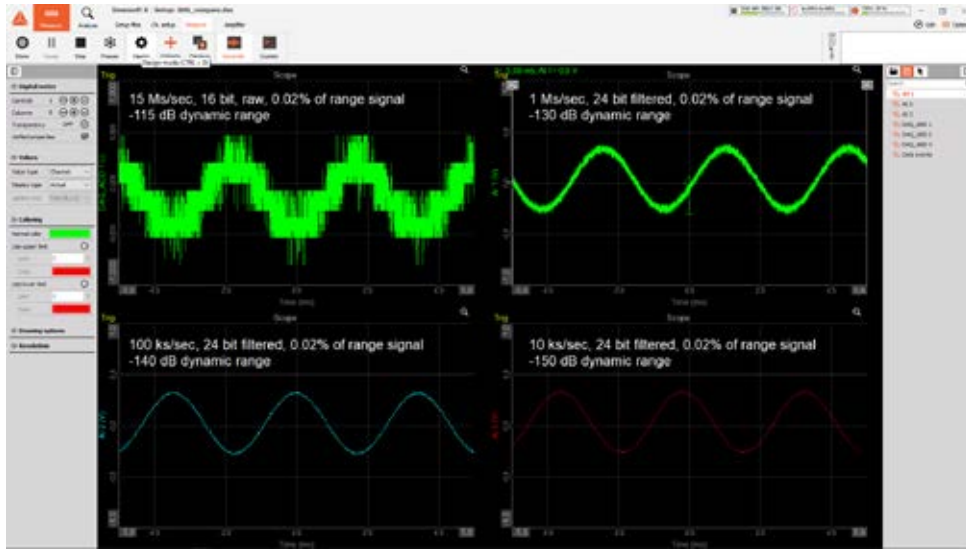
Measure Analysis Setup files Ch. setup Measure Amplifier

Store Pause Stop Freeze Cursors

Design mode (CTRL + D)

Signal notes

Filters

Colloring

Drawing options

Resolution

Trig Scope

15 Ms/sec, 16 bit, raw, 0.02% of range signal
-115 dB dynamic range

Time (ms)

Trig Scope

1 Ms/sec, 24 bit filtered, 0.02% of range signal
-130 dB dynamic range

Time (ms)

Trig Scope

100 ks/sec, 24 bit filtered, 0.02% of range signal
-140 dB dynamic range

Time (ms)

Trig Scope

10 ks/sec, 24 bit filtered, 0.02% of range signal
-150 dB dynamic range

Time (ms)

AI 1
AI 2
AI 3
DAQ_AI0 1
DAQ_AI0 2
DAQ_AI0 3
Data events